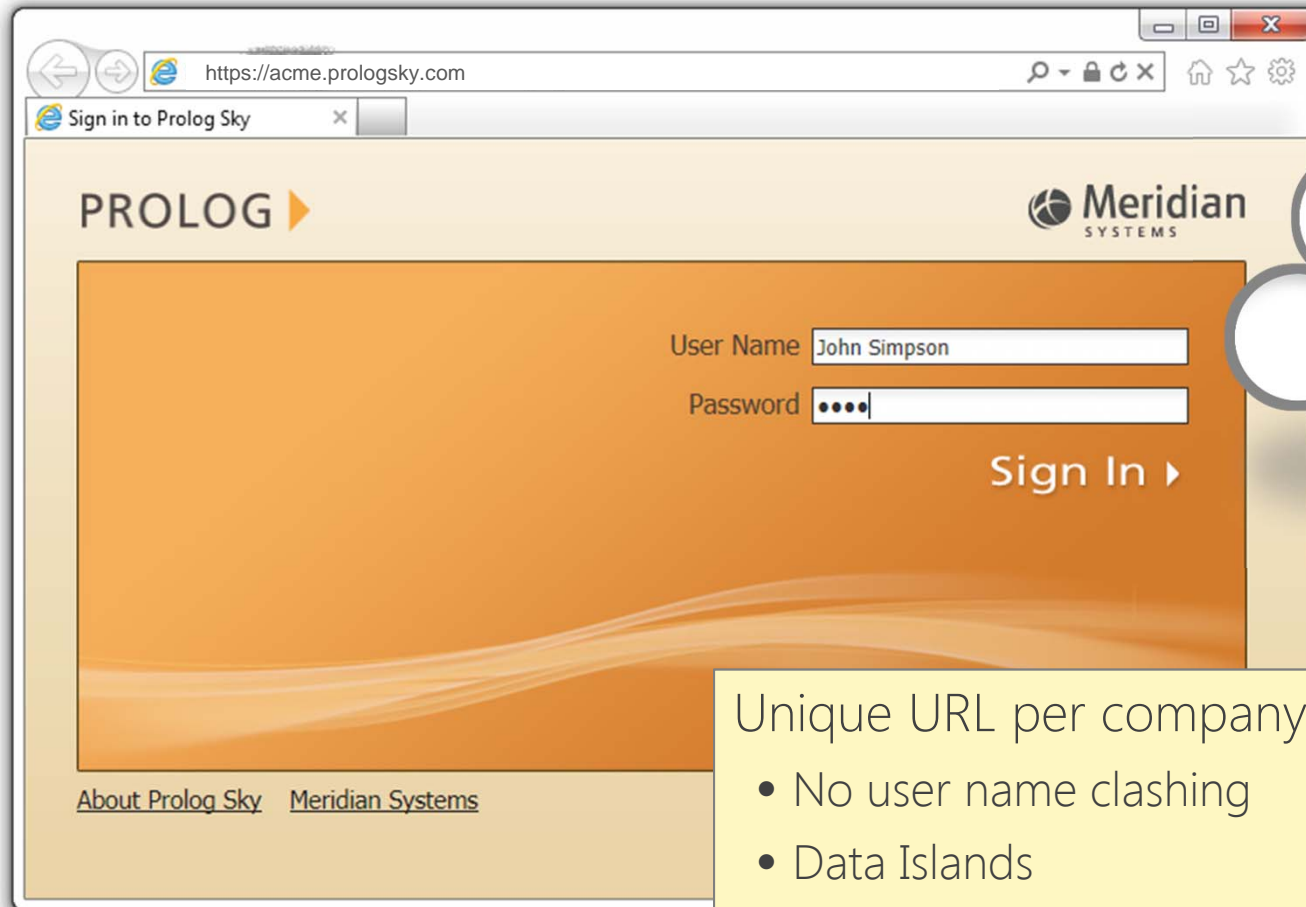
https://acme.prologsky.com

Sign in to Prolog Sky

PROLOG

Meridian SYSTEMS

User Name John Simpson

Password ••••

Sign In

About Prolog Sky Meridian Systems

Unique URL per company

- No user name clashing
- Data Islands